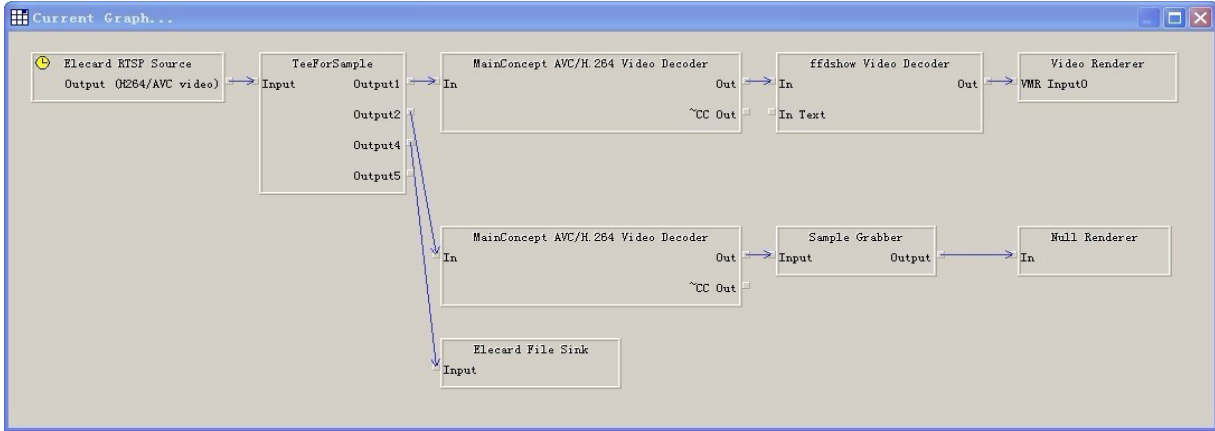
Current Graph...

Elecard RTSP Source
Output (H264/AVC video)

TeeForSample
Input
Output1
Output2
Output4
Output5

MainConcept AVC/H.264 Video Decoder
In
Out
~CC Out

ffdshow Video Decoder
In
Out
In Text

Video Renderer
VMR Input0

MainConcept AVC/H.264 Video Decoder
In
Out
~CC Out

Sample Grabber
Input
Output

Null Renderer
In

Elecard File Sink
Input